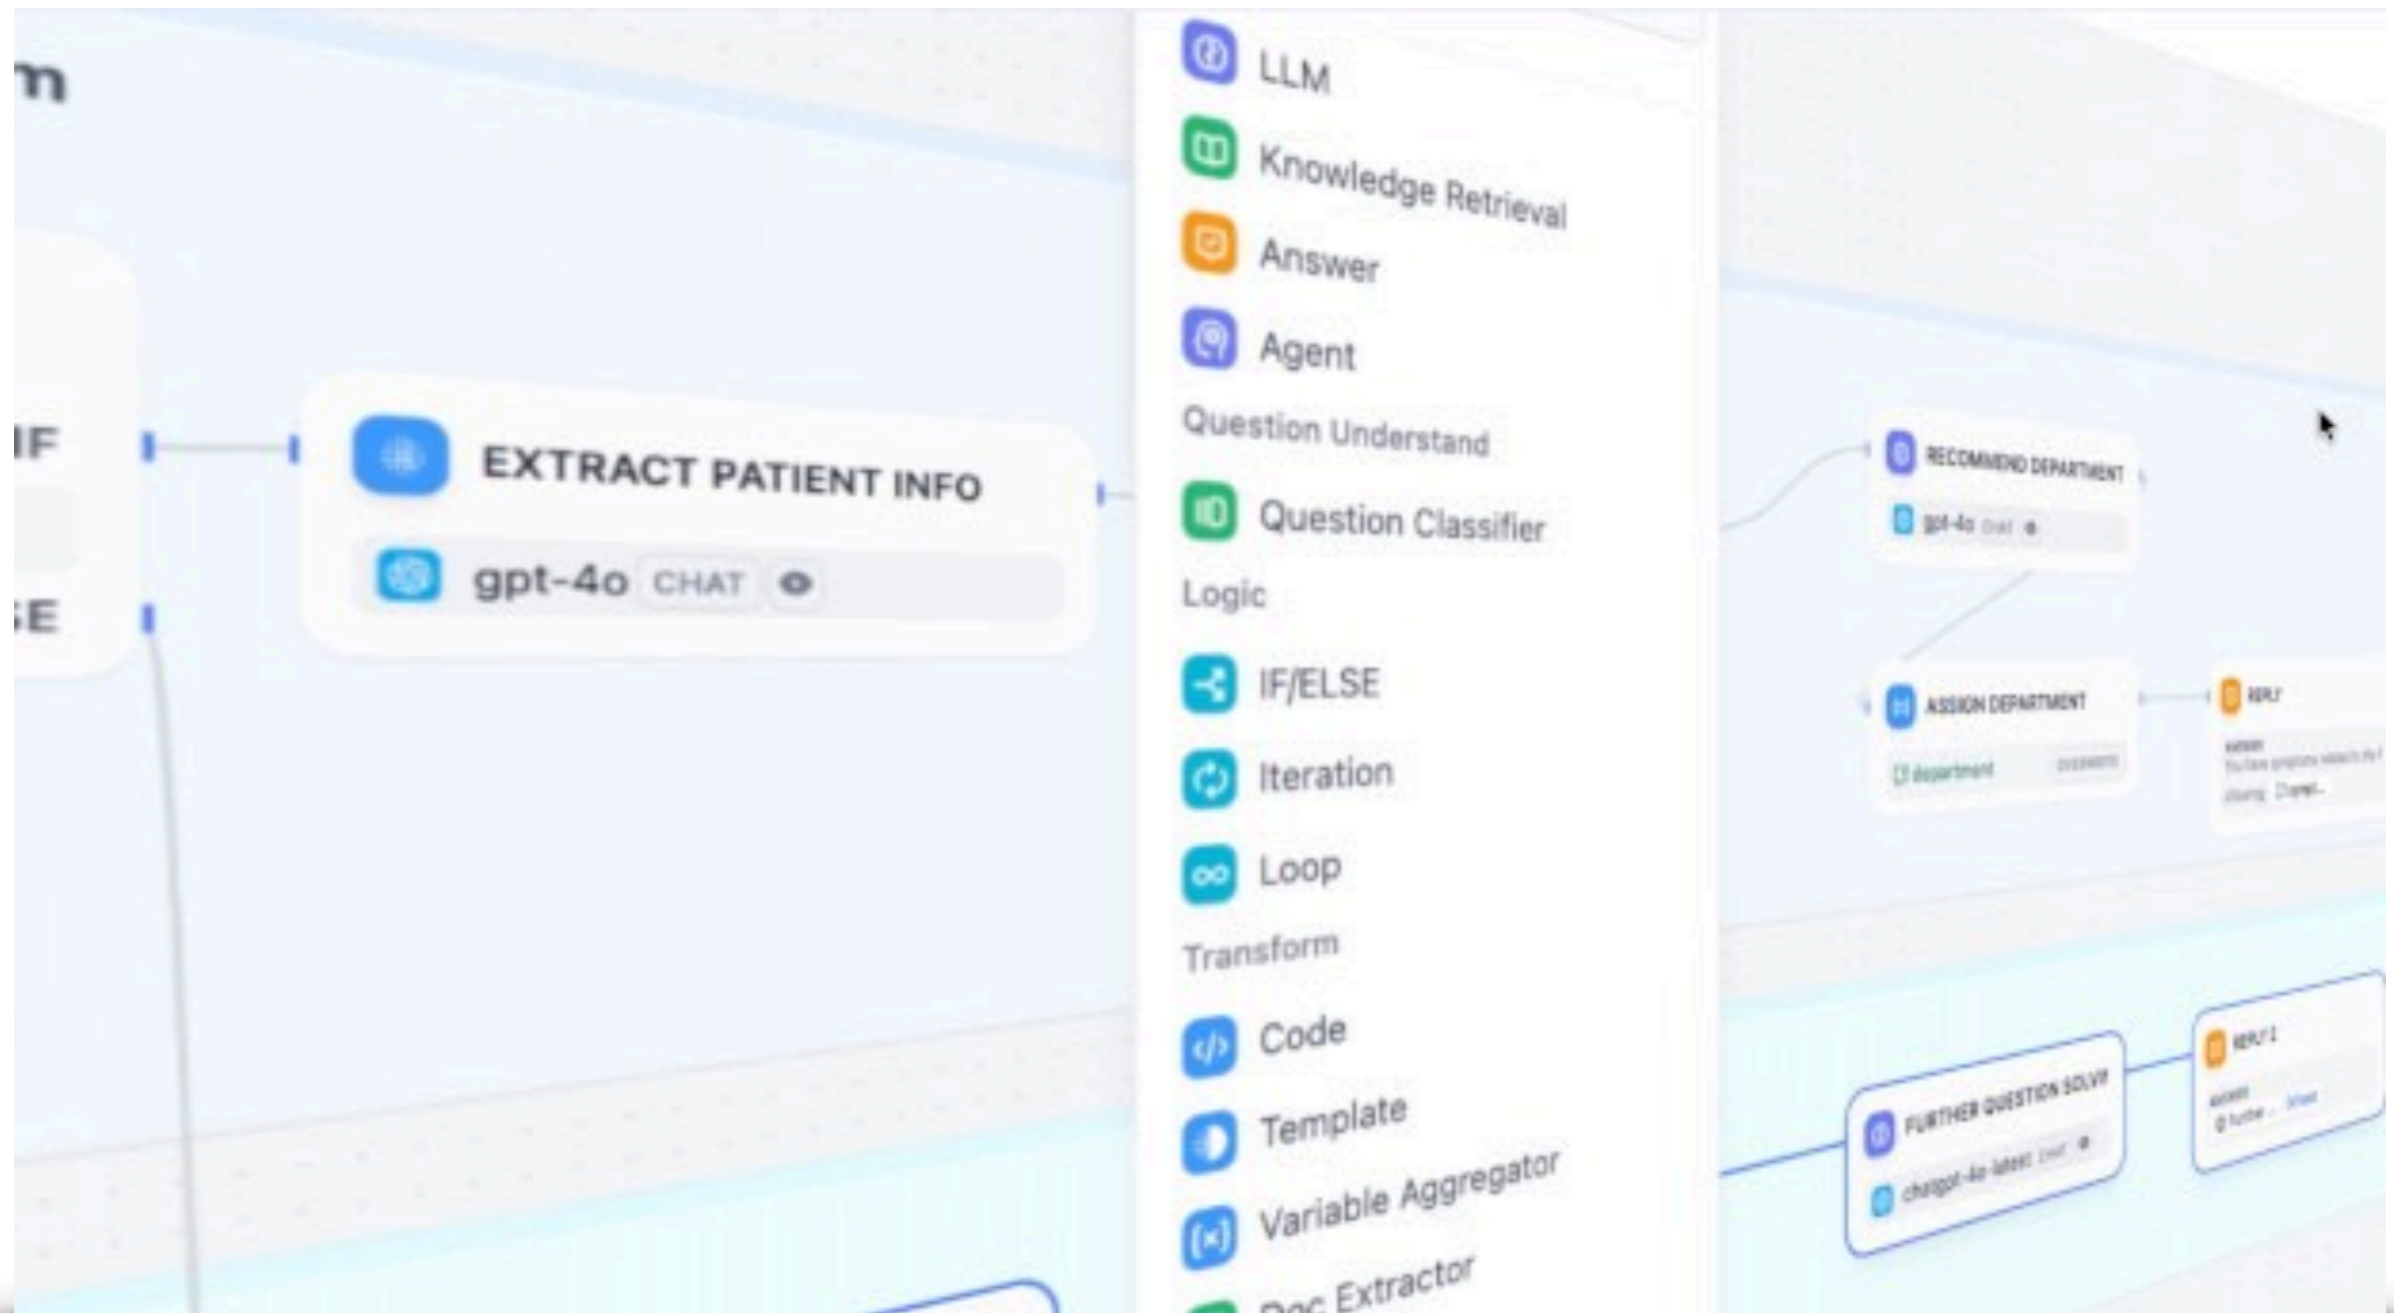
m

IF

SE

EXTRACT PATIENT INFO

gpt-4o CHAT

LLM

Knowledge Retrieval

Answer

Agent

Question Understand

Question Classifier

Logic

IF/ELSE

Iteration

Loop

Transform

Code

Template

Variable Aggregator

Doc Extractor

RECOMMEND DEPARTMENT

gpt-4o CHAT

ASSIGN DEPARTMENT

department

REPLY

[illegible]

FURTHER QUESTION SOLVE

chatgpt-4o-latest CHAT

REPLY 2

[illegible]